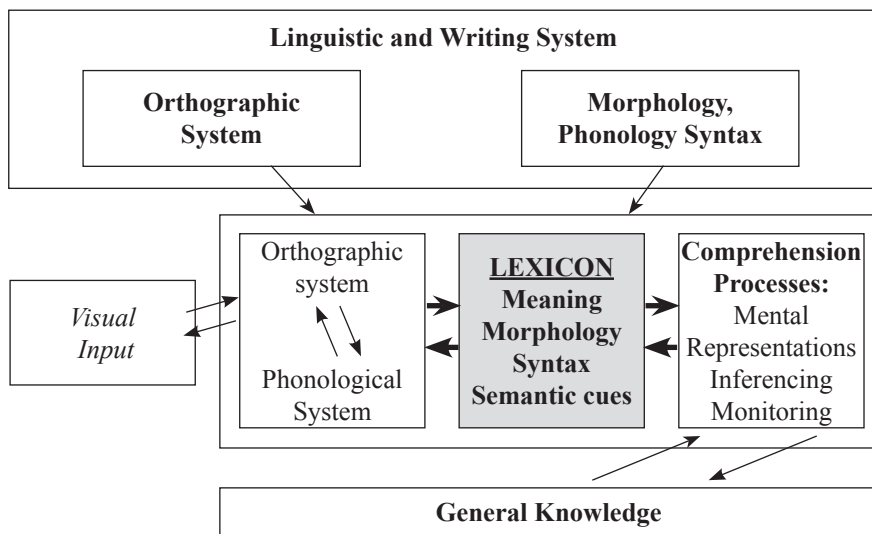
Linguistic and Writing System

Orthographic System

Morphology, Phonology Syntax

Visual Input

Orthographic system

Phonological System

LEXICON
Meaning
Morphology
Syntax
Semantic cues

Comprehension Processes:
Mental Representations
Inferencing
Monitoring

General Knowledge